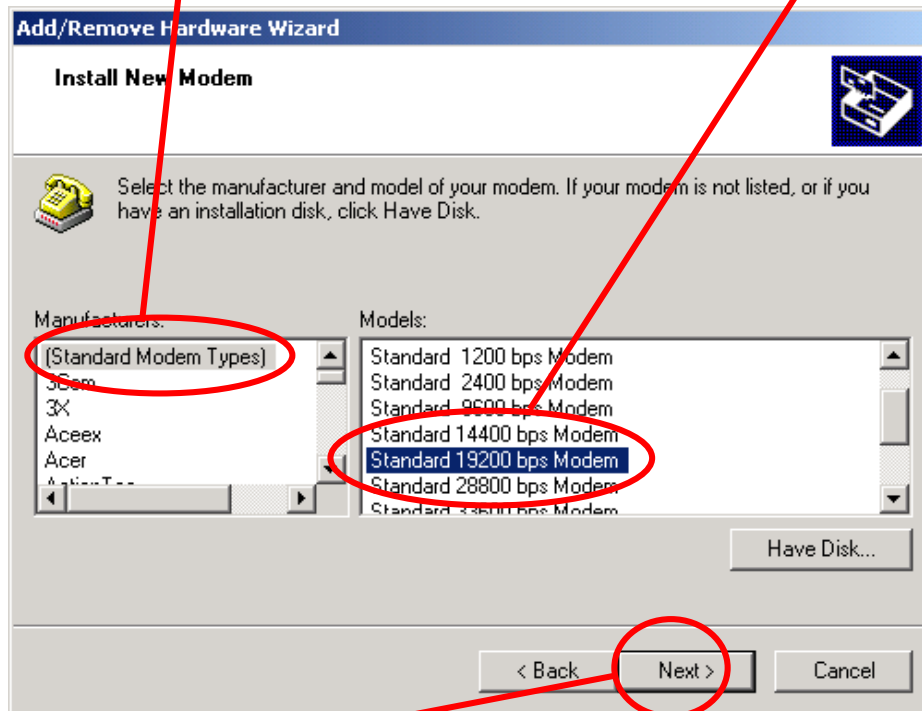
Add/Remove Hardware Wizard

Install New Modem

Select the manufacturer and model of your modem. If your modem is not listed, or if you have an installation disk, click Have Disk.

Manufacturers:

(Standard Modem Types)
3Com
3X
Aceex
Acer
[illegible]

Models:

Standard 1200 bps Modem
Standard 2400 bps Modem
Standard 9600 bps Modem
Standard 14400 bps Modem
Standard 19200 bps Modem
Standard 28800 bps Modem
Standard 33600 bps Modem

Have Disk...

< Back
Next >
Cancel